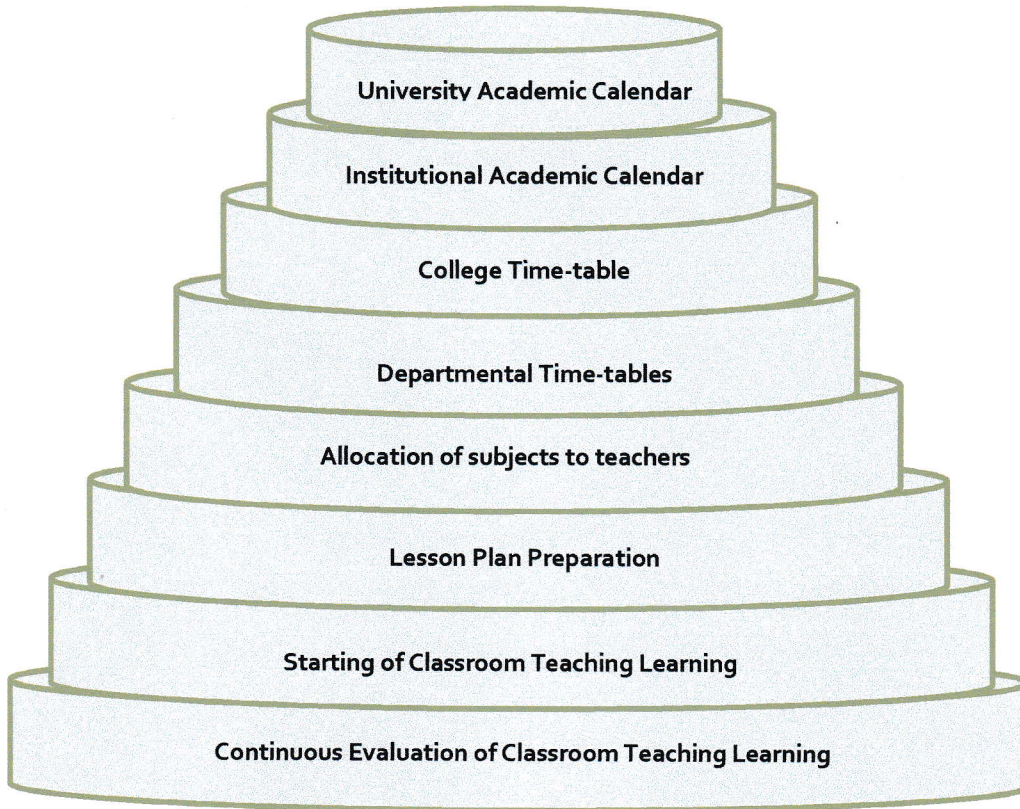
University Academic Calendar

Institutional Academic Calendar

College Time-table

Departmental Time-tables

Allocation of subjects to teachers

Lesson Plan Preparation

Starting of Classroom Teaching Learning

Continuous Evaluation of Classroom Teaching Learning